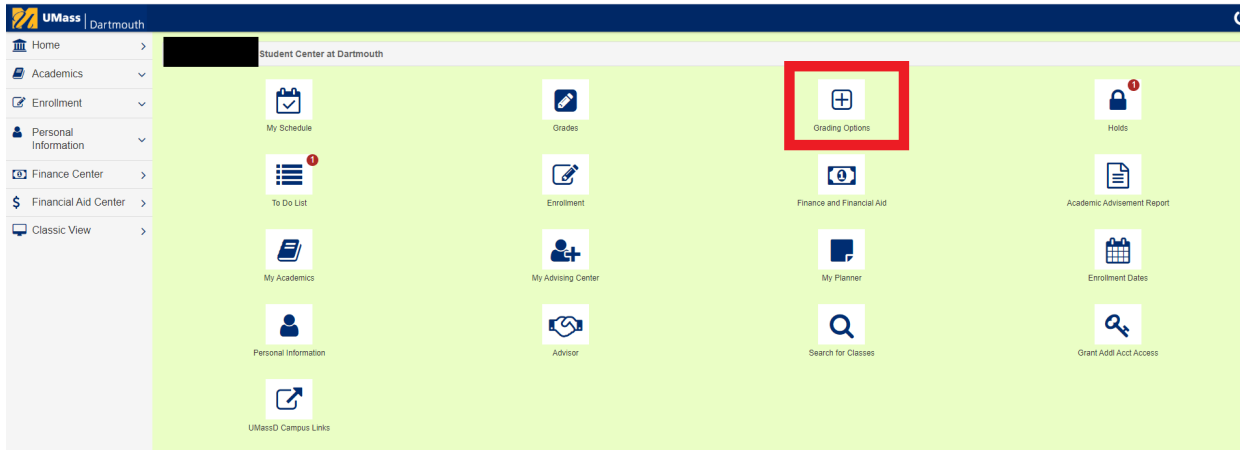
UMass Dartmouth

Home
Academics
Enrollment
Personal Information
Finance Center
Financial Aid Center
Classic View

Student Center at Dartmouth

My Schedule
Grades
Grading Options
1
Holds
1
To Do List
Enrollment
Finance and Financial Aid
Academic Advisement Report
My Academics
My Advising Center
My Planner
Enrollment Dates
Personal Information
Advisor
Search for Classes
Grant Addl Acct Access
UMassD Campus Links